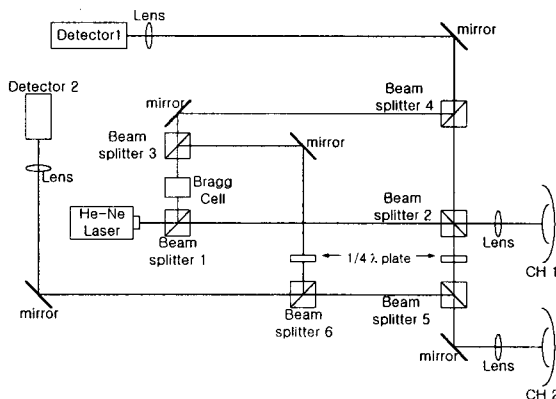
Lens
Detector1
mirror
Detector 2
Beam splitter 4
mirror
Beam splitter 3
mirror
Lens
Bragg Cell
He-Ne Laser
Beam splitter 1
Beam splitter 2
Lens
CH 1
1/4 λ plate
mirror
Beam splitter 6
Beam splitter 5
mirror
Lens
CH 2